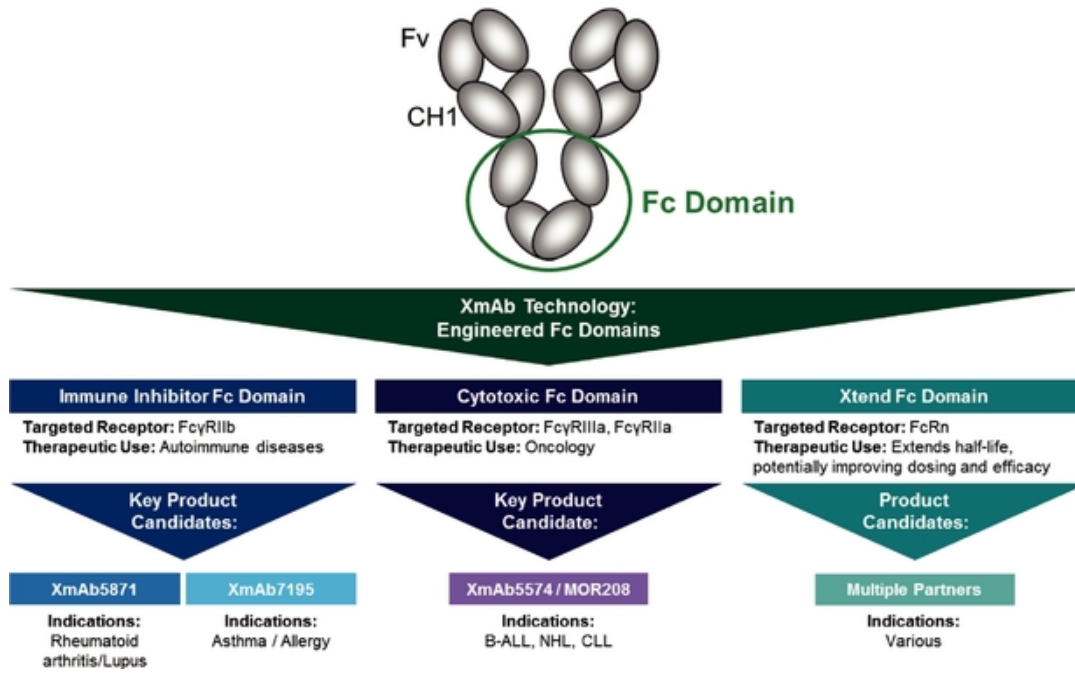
Fv

CH1

Fc Domain

XmAb Technology:
Engineered Fc Domains

Immune Inhibitor Fc Domain

Targeted Receptor: FcγRIIb
Therapeutic Use: Autoimmune diseases

Key Product Candidates:

XmAb5871

Indications:
Rheumatoid arthritis/Lupus

XmAb7195

Indications:
Asthma / Allergy

Cytotoxic Fc Domain

Targeted Receptor: FcγRIIIa, FcγRIIa
Therapeutic Use: Oncology

Key Product Candidate:

XmAb5574 / MOR208

Indications:
B-ALL, NHL, CLL

Xtend Fc Domain

Targeted Receptor: FcRn
Therapeutic Use: Extends half-life, potentially improving dosing and efficacy

Product Candidates:

Multiple Partners

Indications:
Various